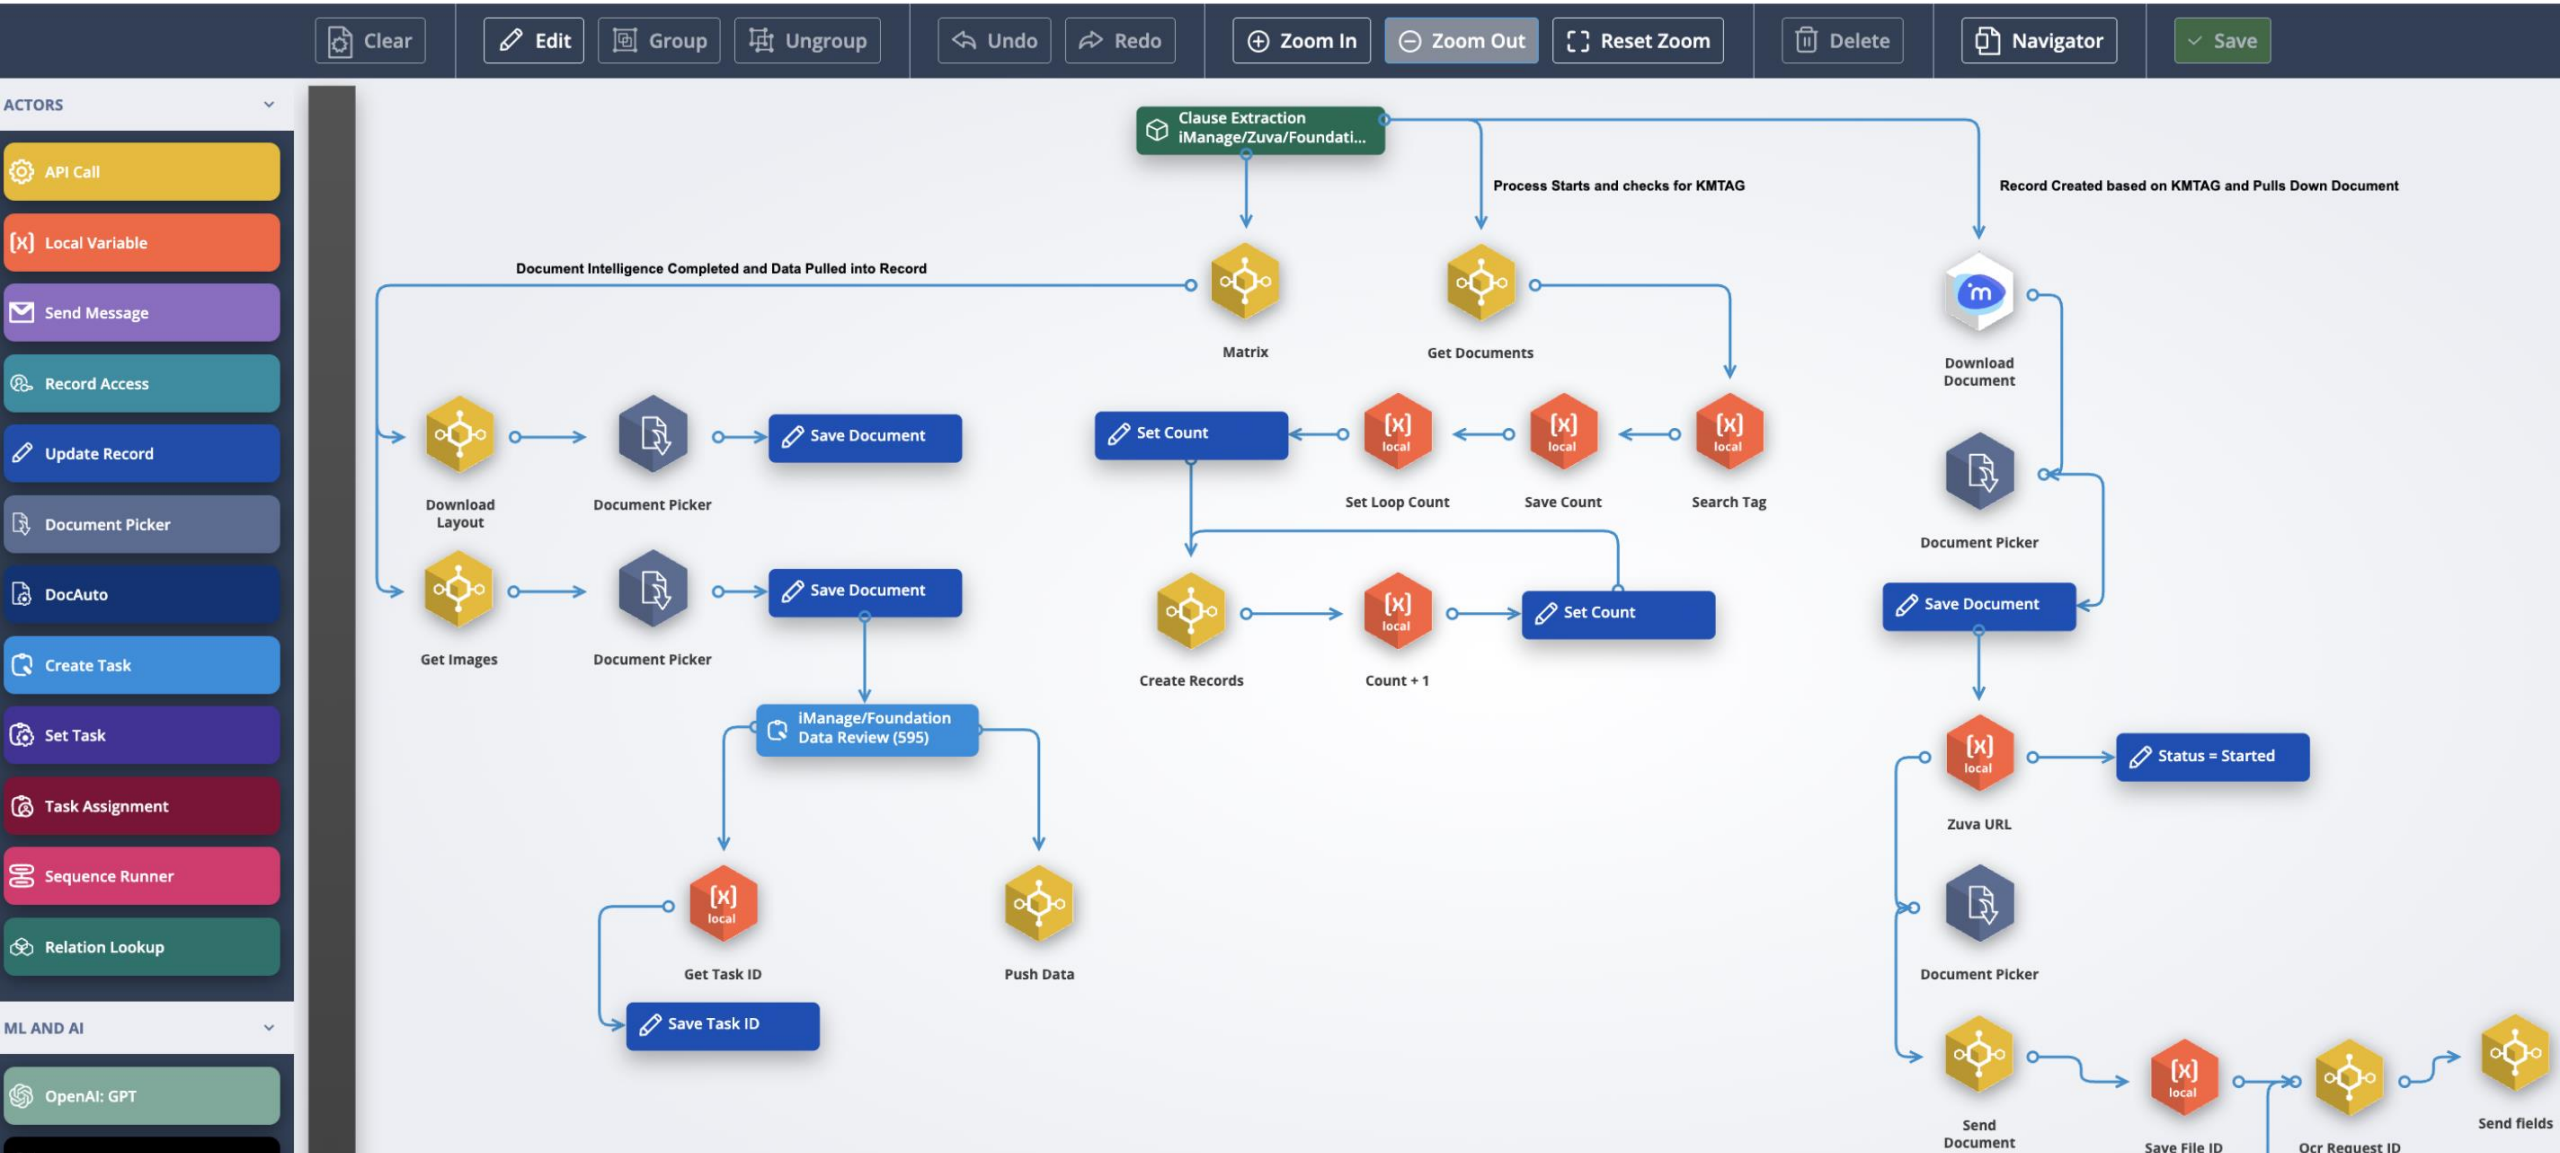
Clear Edit Group Ungroup Undo Redo Zoom In Zoom Out Reset Zoom Delete Navigator Save

ACTORS

API Call
Local Variable
Send Message
Record Access
Update Record
Document Picker
DocAuto
Create Task
Set Task
Task Assignment
Sequence Runner
Relation Lookup

ML AND AI

OpenAI: GPT

Clause Extraction iManage/Zuva/Foundati...

Process Starts and checks for KMTAG

Record Created based on KMTAG and Pulls Down Document

Document Intelligence Completed and Data Pulled into Record

Matrix

Get Documents

Download Document

Download Layout

Document Picker

Save Document

Set Count

local
Set Loop Count

local
Save Count

local
Search Tag

Document Picker

Get Images

Document Picker

Save Document

Create Records

local
Count + 1

Set Count

Save Document

iManage/Foundation Data Review (595)

local
Zuva URL

Status = Started

local
Get Task ID

Push Data

Document Picker

Save Task ID

Send Document

local
Save File ID

Ocr Request ID

Send fields